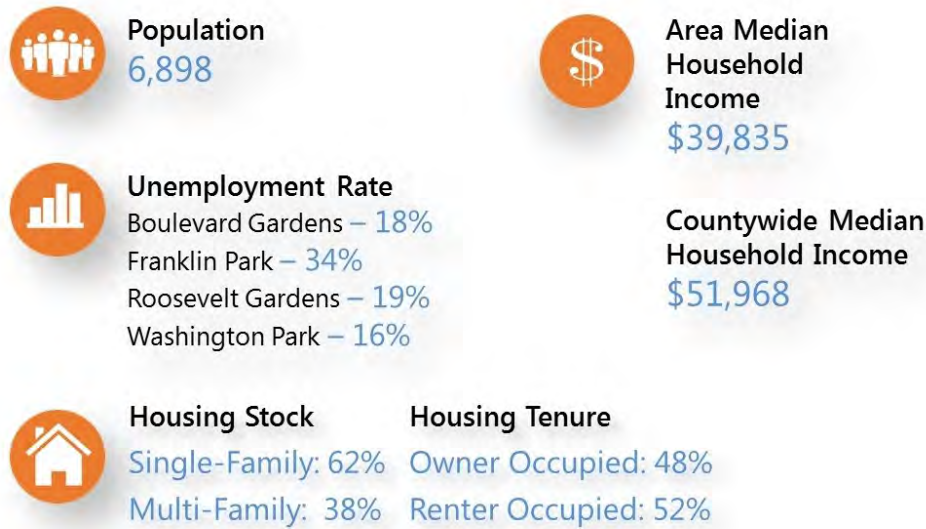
Population
6,898

Area Median Household Income
$39,835

Unemployment Rate
Boulevard Gardens – 18%
Franklin Park – 34%
Roosevelt Gardens – 19%
Washington Park – 16%

Countywide Median Household Income
$51,968

Housing Stock
Single-Family: 62%
Multi-Family: 38%

Housing Tenure
Owner Occupied: 48%
Renter Occupied: 52%